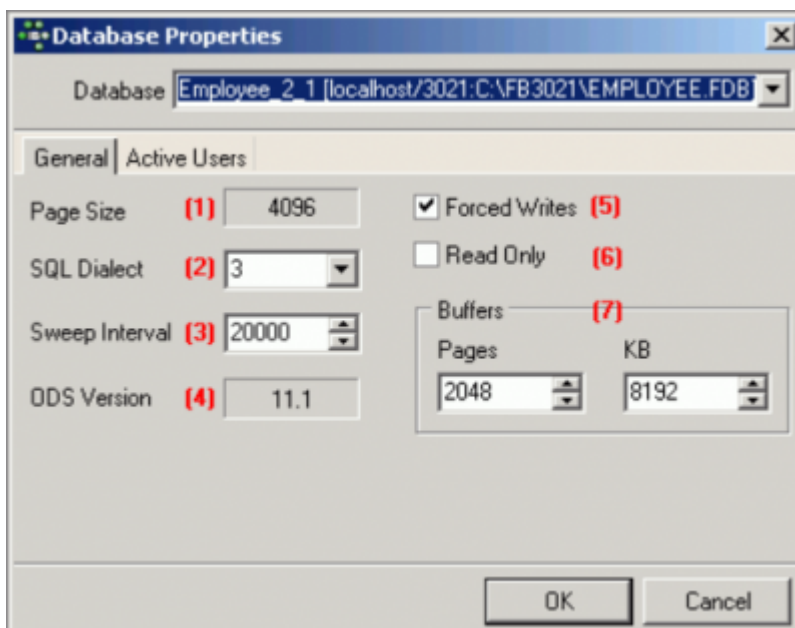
Database Properties

Database Employee_2_1 [localhost/3021:C:\FB3021\EMPLOYEE.FDB]

General | Active Users

Page Size (1) 4096

SQL Dialect (2) 3

Sweep Interval (3) 20000

ODS Version (4) 11.1

Forced Writes (5)

Read Only (6)

Buffers (7)

Pages 2048

KB 8192

OK Cancel